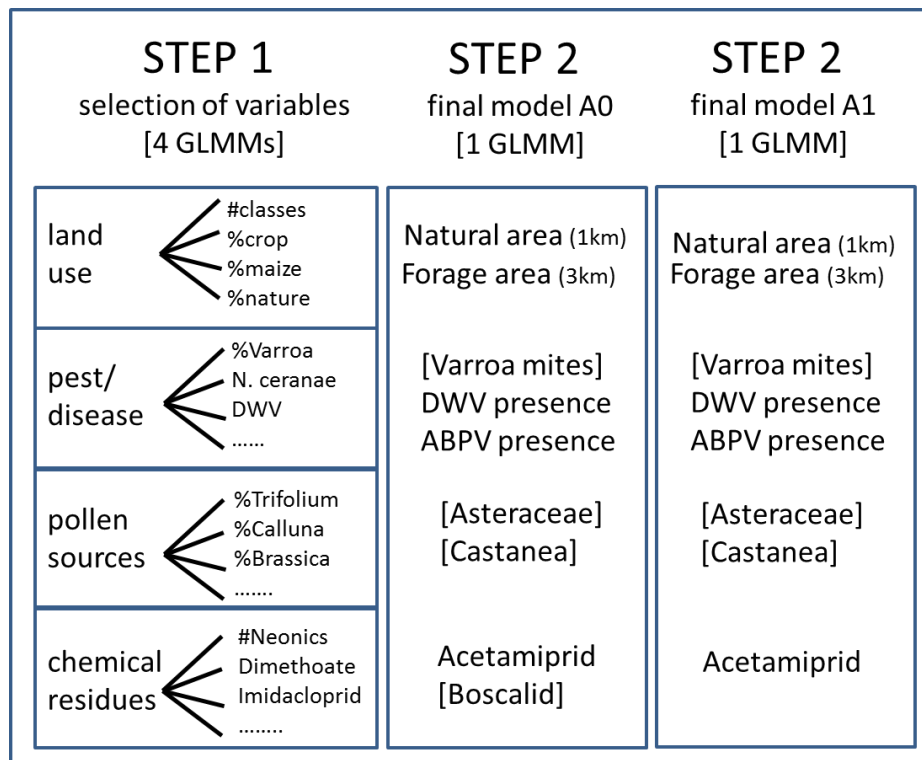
STEP 1
selection of variables
[4 GLMMs]

STEP 2
final model A0
[1 GLMM]

STEP 2
final model A1
[1 GLMM]

land use
#classes
%crop
%maize
%nature

pest/ disease
%Varroa
N. ceranae
DWV
......

pollen sources
%Trifolium
%Calluna
%Brassica
.......

chemical residues
#Neonics
Dimethoate
Imidacloprid
........

Natural area (1km)
Forage area (3km)

[Varroa mites]
DWV presence
ABPV presence

[Asteraceae]
[Castanea]

Acetamiprid
[Boscalid]

Natural area (1km)
Forage area (3km)

[Varroa mites]
DWV presence
ABPV presence

[Asteraceae]
[Castanea]

Acetamiprid